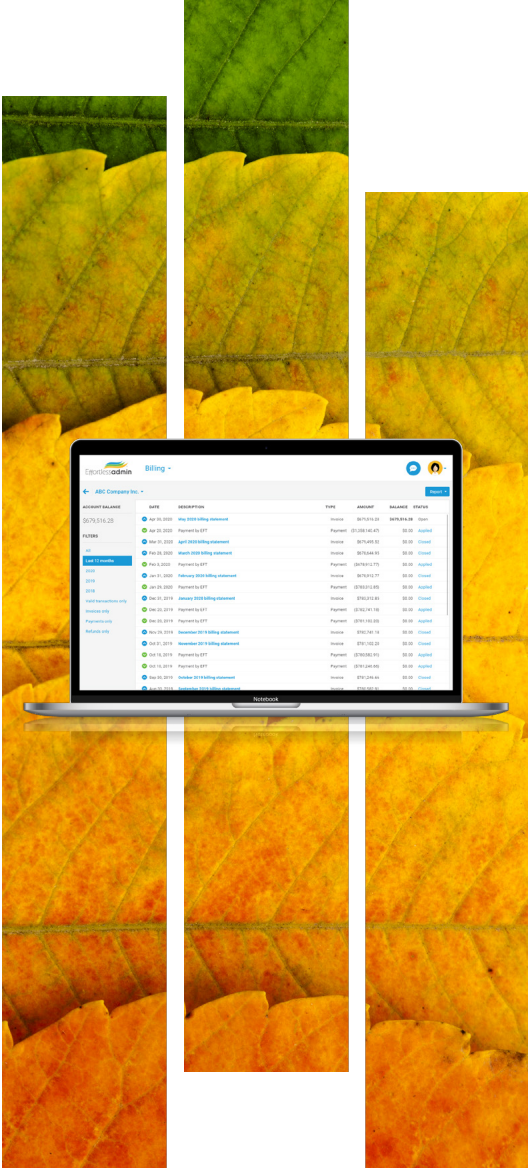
Effortlessadmin Billing

ABC Company Inc.

Export

ACCOUNT BALANCE

$679,516.28

FILTERS

All

Last 12 months

2020

2019

2018

Valid transactions only

Invoices only

Payments only

Refunds only

| DATE | DESCRIPTION | TYPE | AMOUNT | BALANCE | STATUS |
|---|---|---|---|---|---|
| Apr 30, 2020 | May 2020 billing statement | Invoice | $679,516.28 | $679,516.28 | Open |
| Apr 20, 2020 | Payment by EFT | Payment | ($1,288,140.47) | $0.00 | Applied |
| Mar 31, 2020 | April 2020 billing statement | Invoice | $675,495.32 | $0.00 | Closed |
| Feb 29, 2020 | March 2020 billing statement | Invoice | $670,644.93 | $0.00 | Closed |
| Feb 5, 2020 | Payment by EFT | Payment | ($678,012.77) | $0.00 | Applied |
| Jan 31, 2020 | February 2020 billing statement | Invoice | $678,012.77 | $0.00 | Closed |
| Jan 29, 2020 | Payment by EFT | Payment | ($783,012.85) | $0.00 | Applied |
| Dec 31, 2019 | January 2020 billing statement | Invoice | $782,012.83 | $0.00 | Closed |
| Dec 20, 2019 | Payment by EFT | Payment | ($782,741.18) | $0.00 | Applied |
| Dec 02, 2019 | Payment by EFT | Payment | ($781,102.33) | $0.00 | Applied |
| Nov 29, 2019 | December 2019 billing statement | Invoice | $782,741.18 | $0.00 | Closed |
| Oct 31, 2019 | November 2019 billing statement | Invoice | $781,102.33 | $0.00 | Closed |
| Oct 15, 2019 | Payment by EFT | Payment | ($780,082.91) | $0.00 | Applied |
| Oct 15, 2019 | Payment by EFT | Payment | ($781,240.44) | $0.00 | Applied |
| Sep 30, 2019 | October 2019 billing statement | Invoice | $741,246.44 | $0.00 | Closed |
| Sep 30, 2019 | September 2019 billing statement | Invoice | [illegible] | $0.00 | Closed |

Notebook